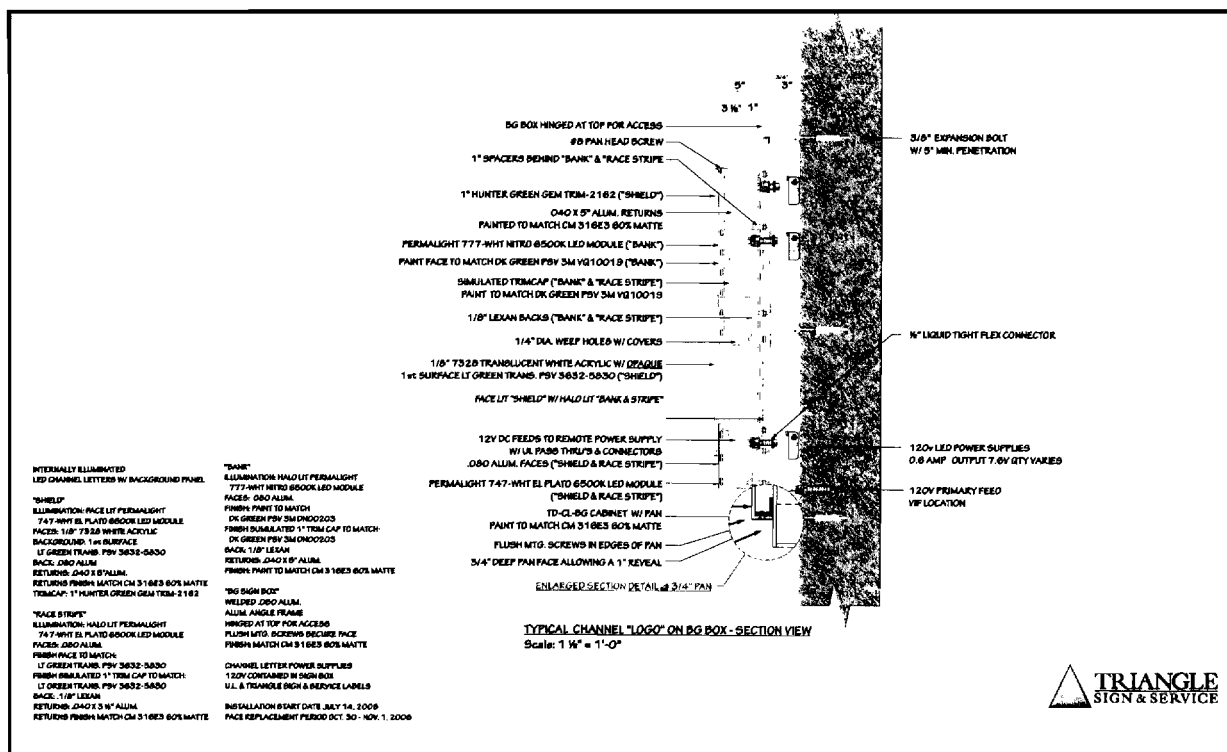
5" 3"

3 ½" 1"

BG BOX HINGED AT TOP FOR ACCESS

#8 PAN HEAD SCREW

1" SPACERS BEHIND "BANK" & "RACE STRIPE"

1" HUNTER GREEN GEM TRIM-2162 ("SHIELD")

.040 X 5" ALUM. RETURNS PAINTED TO MATCH CM 316E3 60% MATTE

PERMALIGHT 777-WHT NITRO 6500K LED MODULE ("BANK")

PAINT FACE TO MATCH DK GREEN PSV 3M VG10019 ("BANK")

SIMULATED TRIMCAP ("BANK" & "RACE STRIPE") PAINT TO MATCH DK GREEN PSV 3M VG10019

1/8" LEXAN BACKS ("BANK" & "RACE STRIPE")

1/4" DIA. WEEP HOLES W/ COVERS

1/8" 7328 TRANSLUCENT WHITE ACRYLIC W/ OPAQUE 1st SURFACE LT GREEN TRANS. PSV 3632-5830 ("SHIELD")

FACE LIT "SHIELD" W/ HALO LIT "BANK & STRIPE"

12V DC FEEDS TO REMOTE POWER SUPPLY W/ UL PASS THRU'S & CONNECTORS

.080 ALUM. FACES ("SHIELD & RACE STRIPE")

PERMALIGHT 747-WHT EL PLATO 6500K LED MODULE ("SHIELD & RACE STRIPE")

TD-CL-BG CABINET W/ PAN PAINT TO MATCH CM 316E3 60% MATTE

FLUSH MTG. SCREWS IN EDGES OF PAN

3/4" DEEP PAN FACE ALLOWING A 1" REVEAL

ENLARGED SECTION DETAIL @ 3/4" PAN

3/8" EXPANSION BOLT W/ 5" MIN. PENETRATION

½" LIQUID TIGHT FLEX CONNECTOR

120v LED POWER SUPPLIES 0.6 AMP OUTPUT 7.6V QTY VARIES

120V PRIMARY FEED VIF LOCATION

TYPICAL CHANNEL "LOGO" ON BG BOX - SECTION VIEW
Scale: 1 ½" = 1'-0"

INTERNALLY ILLUMINATED
LED CHANNEL LETTERS W/ BACKGROUND PANEL

"SHIELD"
ILLUMINATION: FACE LIT PERMALIGHT 747-WHT EL PLATO 6500K LED MODULE
FACES: 1/8" 7328 WHITE ACRYLIC
BACKGROUND: 1st SURFACE LT GREEN TRANS. PSV 3632-5830
BACK: .080 ALUM.
RETURNS: .040 X 5" ALUM.
RETURNS FINISH: MATCH CM 316E3 60% MATTE
TRIMCAP: 1" HUNTER GREEN GEM TRIM-2162

"RACE STRIPE"
ILLUMINATION: HALO LIT PERMALIGHT 747-WHT EL PLATO 6500K LED MODULE
FACES: .080 ALUM.
FINISH FACE TO MATCH: LT GREEN TRANS. PSV 3632-5830
FINISH SIMULATED 1" TRIM CAP TO MATCH: LT GREEN TRANS. PSV 3632-5830
BACK: 1/8" LEXAN
RETURNS: .040 X 3 ½" ALUM.
RETURNS FINISH: MATCH CM 316E3 60% MATTE

"BANK"
ILLUMINATION: HALO LIT PERMALIGHT 777-WHT NITRO 6500K LED MODULE
FACES: .080 ALUM.
FINISH: PAINT TO MATCH DK GREEN PSV 3M DN00203
FINISH SIMULATED 1" TRIM CAP TO MATCH: DK GREEN PSV 3M DN00203
BACK: 1/8" LEXAN
RETURNS: .040 X 5" ALUM.
FINISH: PAINT TO MATCH CM 316E3 60% MATTE

"BG SIGN BOX"
WELDED .080 ALUM.
ALUM. ANGLE FRAME
HINGED AT TOP FOR ACCESS
FLUSH MTG. SCREWS SECURE FACE
FINISH: MATCH CM 316E3 60% MATTE

CHANNEL LETTER POWER SUPPLIES
120V CONTAINED IN SIGN BOX
U.L. & TRIANGLE SIGN & SERVICE LABELS

INSTALLATION START DATE JULY 14, 2006
FACE REPLACEMENT PERIOD OCT. 30 - NOV. 1, 2006

TRIANGLE
SIGN & SERVICE